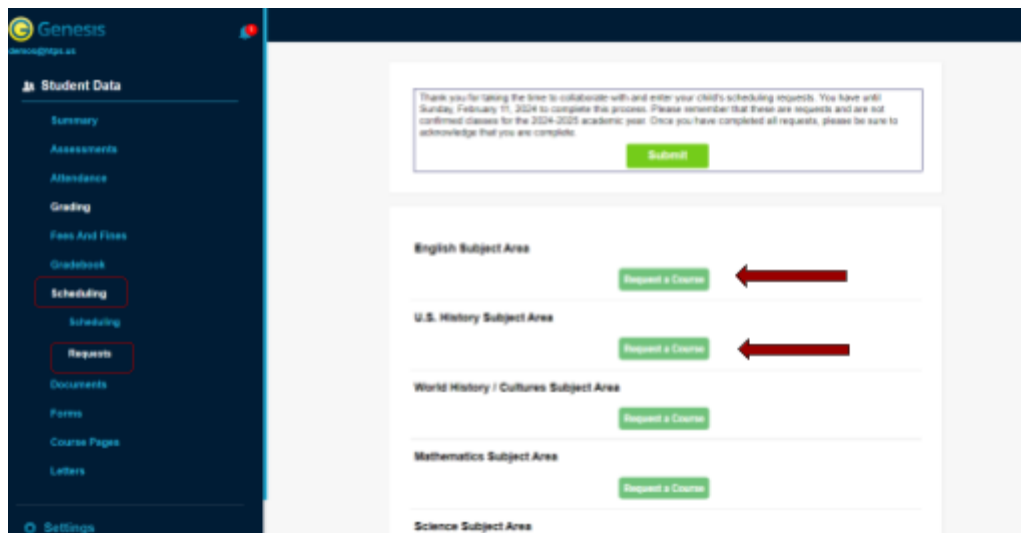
Genesis
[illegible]@htps.us

Student Data

Summary
Assessments
Attendance
Grading
Fees And Fines
Gradebook
Scheduling
Scheduling
Requests
Documents
Forms
Course Pages
Letters

Settings

Thank you for taking the time to collaborate with and enter your child's scheduling requests. You have until Sunday, February 11, 2024 to complete this process. Please remember that these are requests and are not confirmed classes for the 2024-2025 academic year. Once you have completed all requests, please be sure to acknowledge that you are complete.

Submit

English Subject Area
Request a Course

U.S. History Subject Area
Request a Course

World History / Cultures Subject Area
Request a Course

Mathematics Subject Area
Request a Course

Science Subject Area